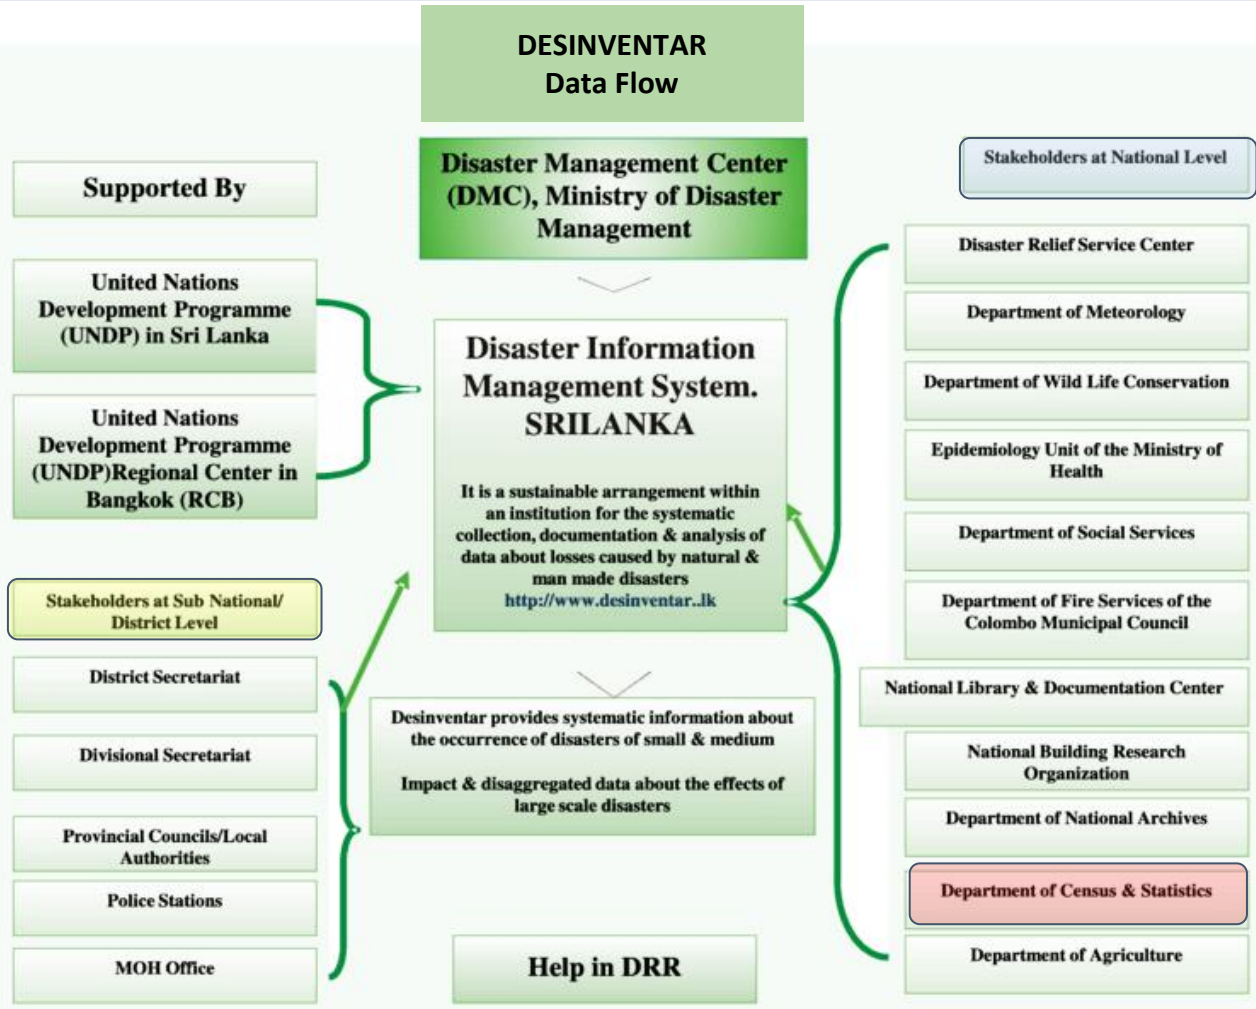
DESINVENTAR
Data Flow

Disaster Management Center (DMC), Ministry of Disaster Management

Supported By

United Nations Development Programme (UNDP) in Sri Lanka

United Nations Development Programme (UNDP)Regional Center in Bangkok (RCB)

Disaster Information Management System. SRILANKA

It is a sustainable arrangement within an institution for the systematic collection, documentation & analysis of data about losses caused by natural & man made disasters
http://www.desinventar..lk

Stakeholders at Sub National/ District Level

District Secretariat

Divisional Secretariat

Provincial Councils/Local Authorities

Police Stations

MOH Office

Desinventar provides systematic information about the occurrence of disasters of small & medium

Impact & disaggregated data about the effects of large scale disasters

Help in DRR

Stakeholders at National Level

Disaster Relief Service Center

Department of Meteorology

Department of Wild Life Conservation

Epidemiology Unit of the Ministry of Health

Department of Social Services

Department of Fire Services of the Colombo Municipal Council

National Library & Documentation Center

National Building Research Organization

Department of National Archives

Department of Census & Statistics

Department of Agriculture